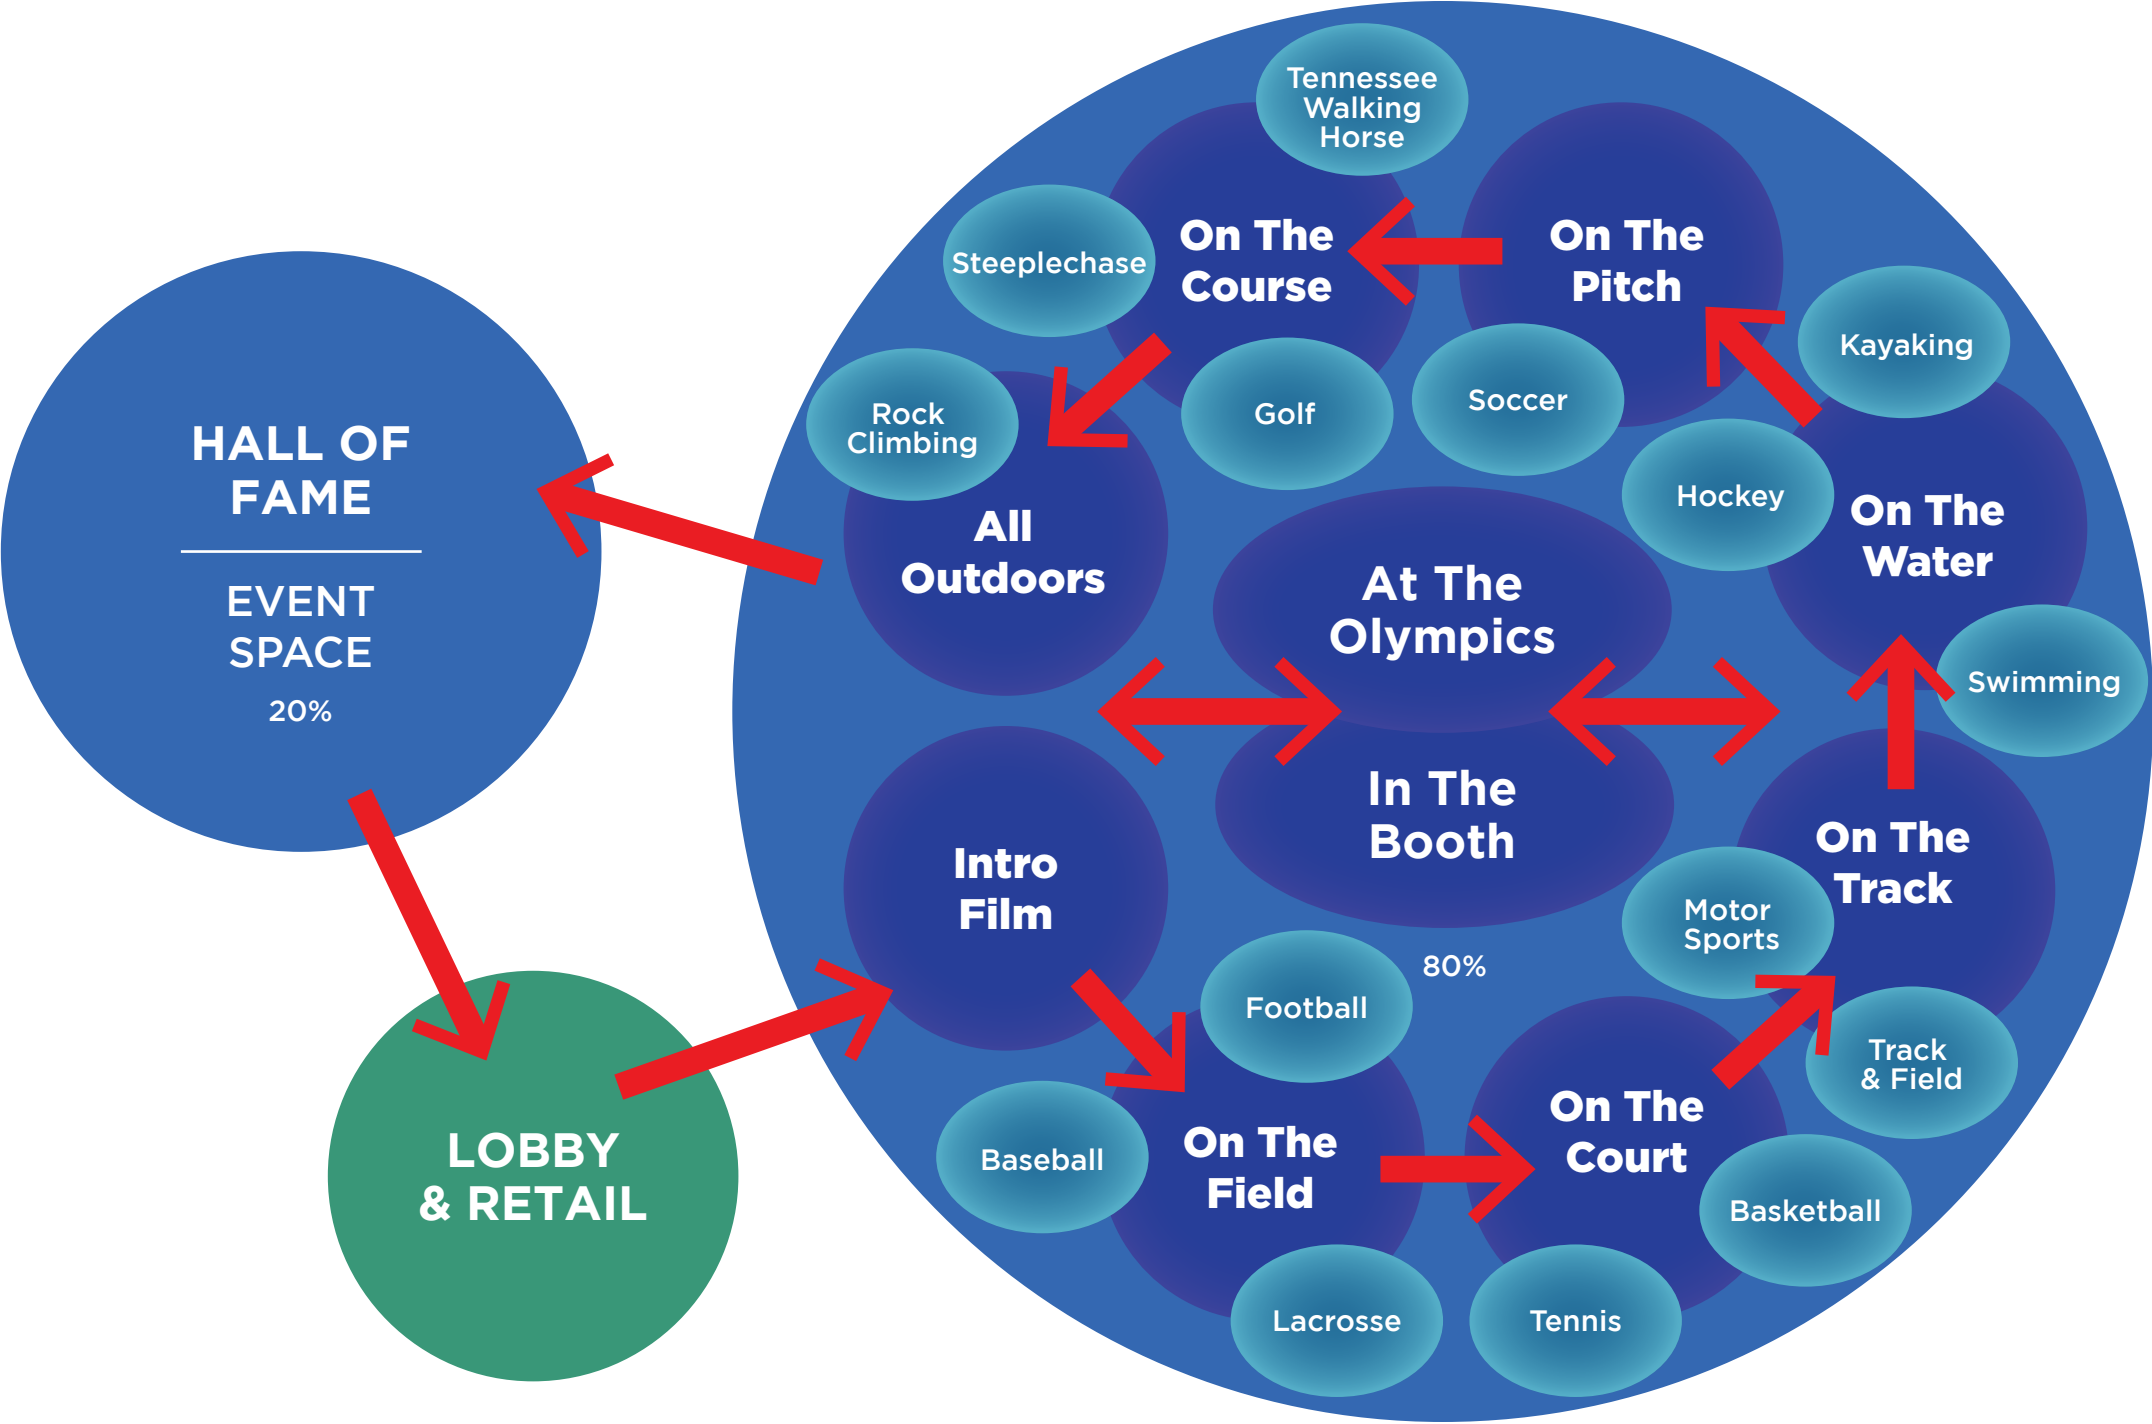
HALL OF FAME

EVENT SPACE

20%

LOBBY & RETAIL

Tennessee Walking Horse

Steeplechase

On The Course

On The Pitch

Kayaking

Rock Climbing

Golf

Soccer

Hockey

On The Water

All Outdoors

At The Olympics

Swimming

In The Booth

Intro Film

On The Track

Motor Sports

80%

Football

Track & Field

Baseball

On The Field

On The Court

Basketball

Lacrosse

Tennis